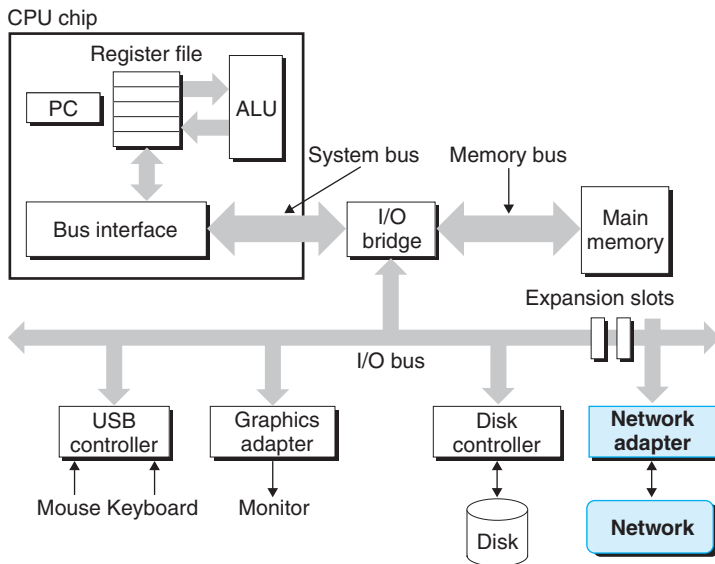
CPU chip

Register file

PC

ALU

System bus

Memory bus

Bus interface

I/O bridge

Main memory

Expansion slots

I/O bus

USB controller

Graphics adapter

Disk controller

Network adapter

Mouse Keyboard

Monitor

Disk

Network